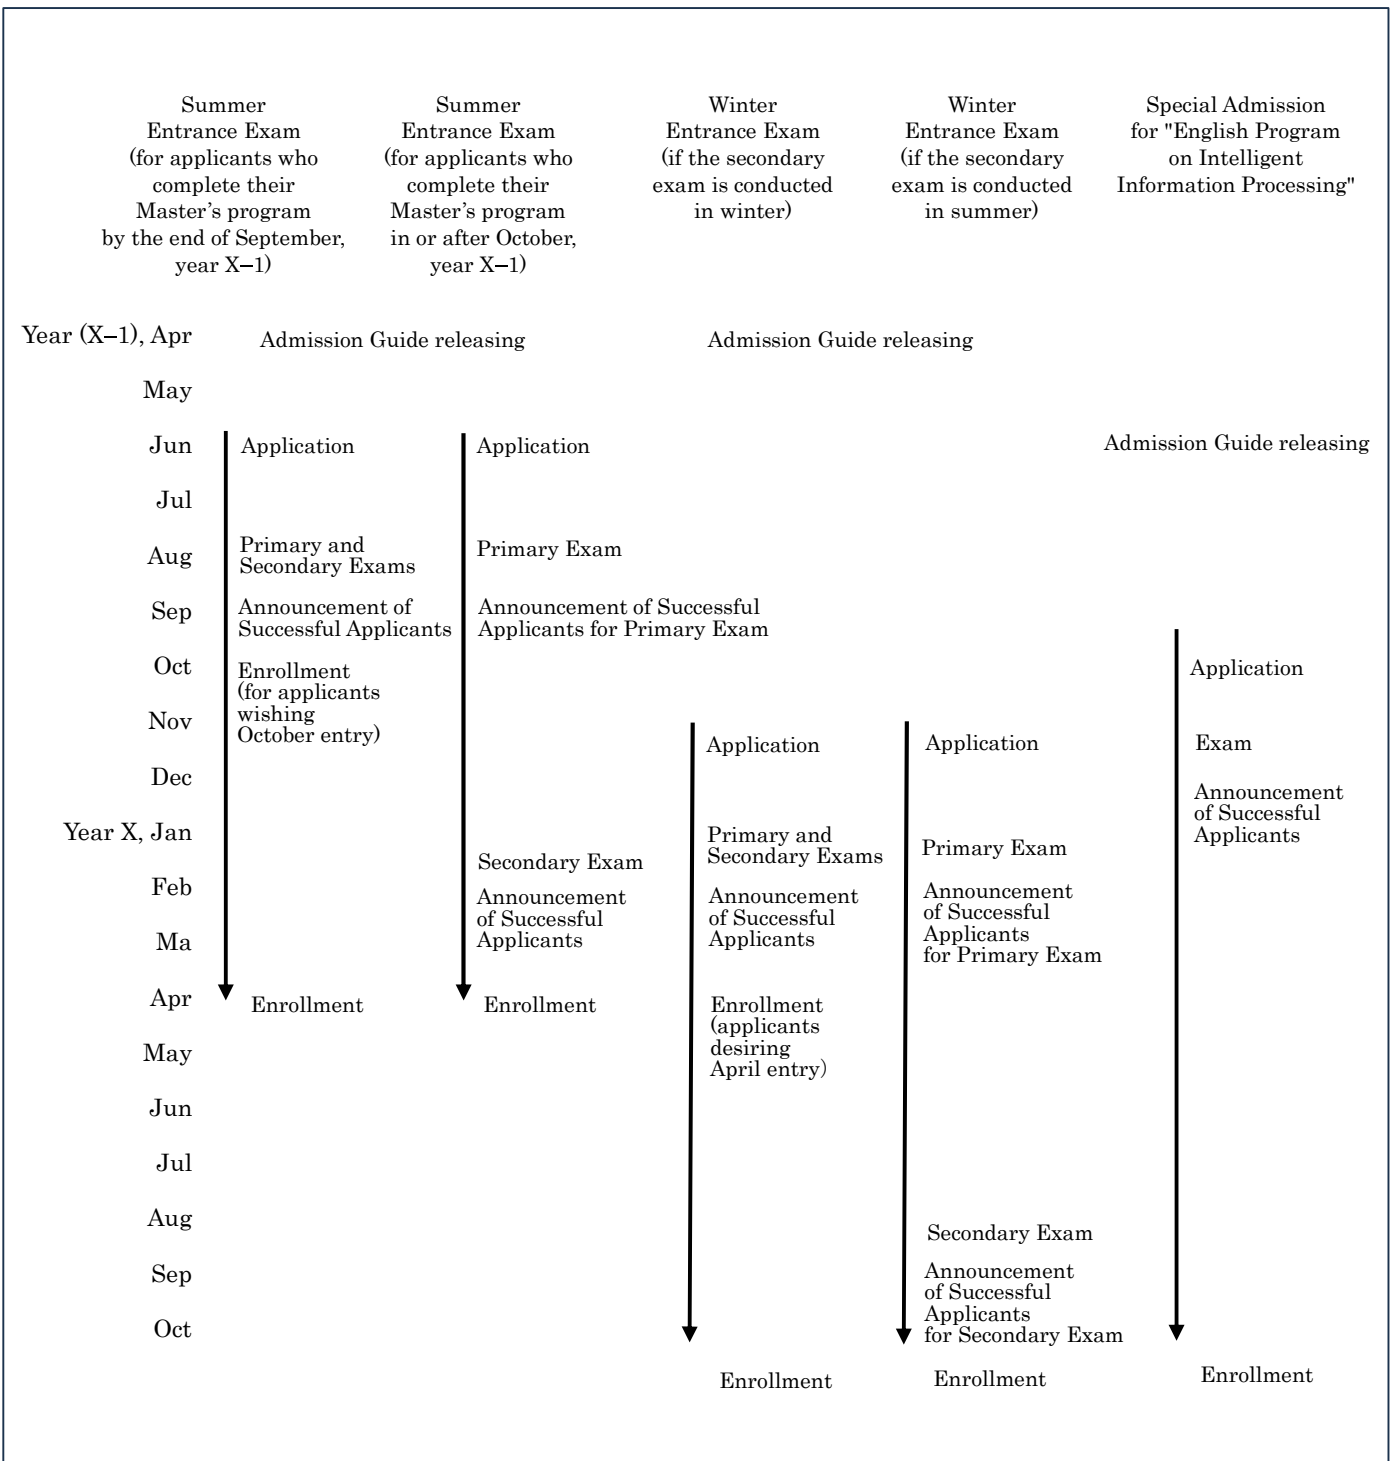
Summer Entrance Exam (for applicants who complete their Master's program by the end of September, year X–1)

Summer Entrance Exam (for applicants who complete their Master's program in or after October, year X–1)

Winter Entrance Exam (if the secondary exam is conducted in winter)

Winter Entrance Exam (if the secondary exam is conducted in summer)

Special Admission for "English Program on Intelligent Information Processing"

Year (X–1), Apr Admission Guide releasing Admission Guide releasing

May

Jun Application Application Admission Guide releasing

Jul

Aug Primary and Secondary Exams Primary Exam

Sep Announcement of Successful Applicants Announcement of Successful Applicants for Primary Exam

Oct Enrollment (for applicants wishing October entry) Application

Nov Application Application Exam

Dec Announcement of Successful Applicants

Year X, Jan Secondary Exam Primary and Secondary Exams Primary Exam

Feb Announcement of Successful Applicants Announcement of Successful Applicants Announcement of Successful Applicants for Primary Exam

Ma

Apr Enrollment Enrollment Enrollment (applicants desiring April entry)

May

Jun

Jul

Aug Secondary Exam

Sep Announcement of Successful Applicants for Secondary Exam

Oct

Enrollment Enrollment Enrollment